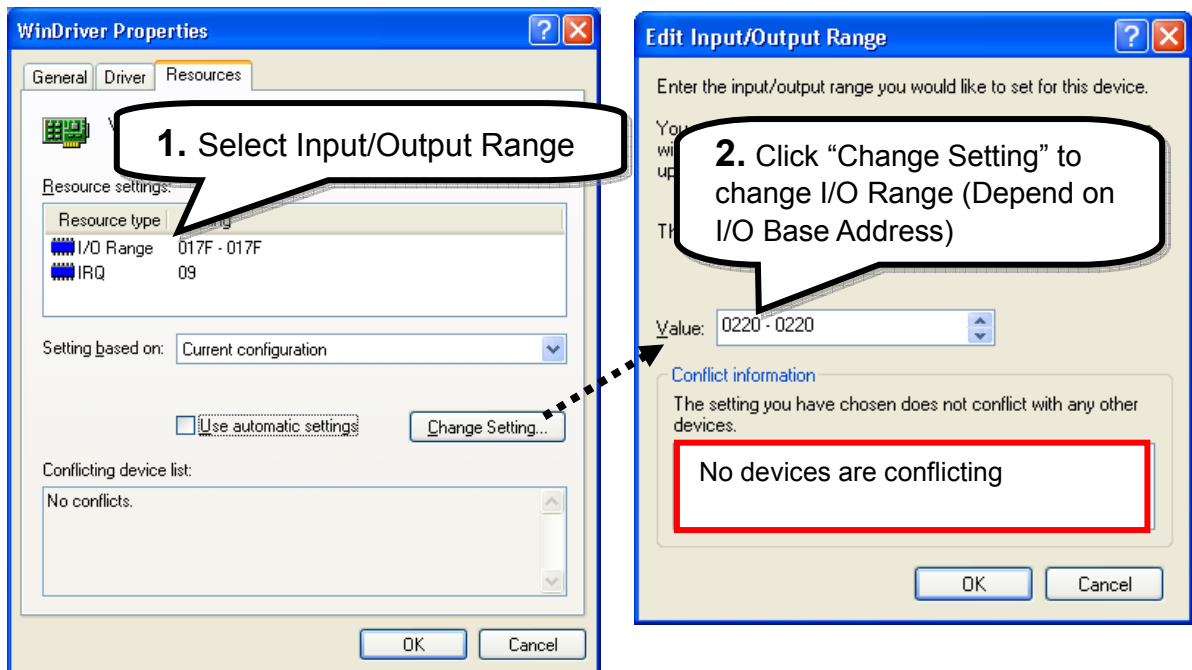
WinDriver Properties

General | Driver | Resources

V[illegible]

1. Select Input/Output Range

Resource settings:

| Resource type | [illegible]ting |
|---|---|
| I/O Range | 017F - 017F |
| IRQ | 09 |

Setting based on: Current configuration

Use automatic settings

Change Setting...

Conflicting device list:

No conflicts.

OK Cancel

Edit Input/Output Range

Enter the input/output range you would like to set for this device.

You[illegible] wi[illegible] up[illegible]

2. Click “Change Setting” to change I/O Range (Depend on I/O Base Address)

Th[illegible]

Value: 0220 - 0220

Conflict information

The setting you have chosen does not conflict with any other devices.

No devices are conflicting

OK Cancel